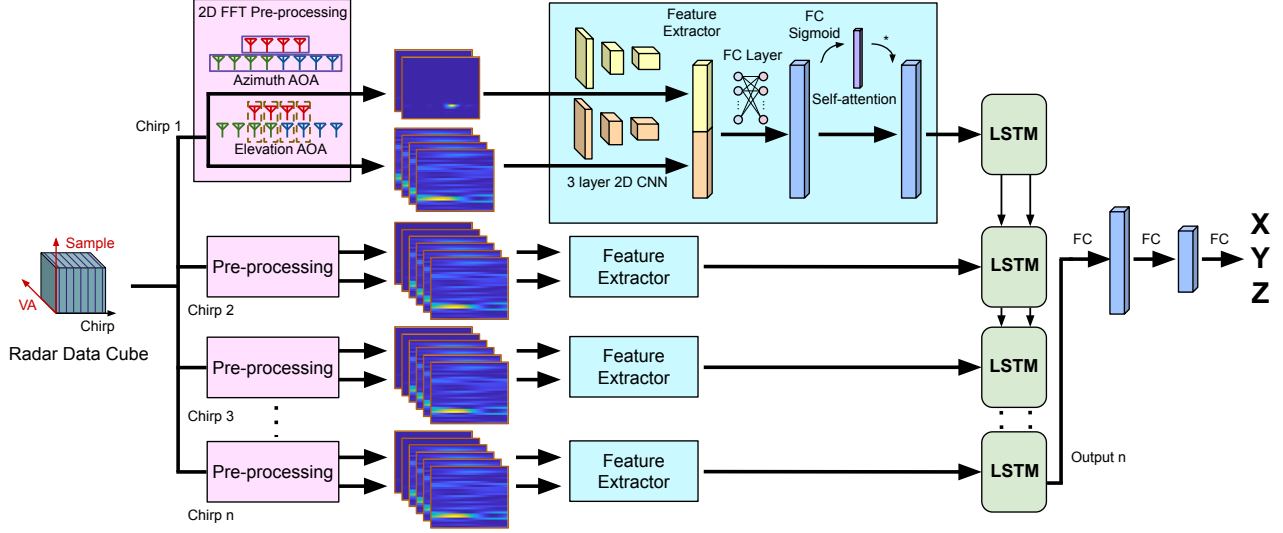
2D FFT Pre-processing

Azimuth AOA

Elevation AOA

Chirp 1

Feature Extractor

FC Layer

FC Sigmoid

*

Self-attention

3 layer 2D CNN

LSTM

Sample

VA

Chirp

Radar Data Cube

Pre-processing

Chirp 2

Feature Extractor

LSTM

FC

FC

FC

X
Y
Z

Pre-processing

Chirp 3

Feature Extractor

LSTM

Pre-processing

Chirp n

Feature Extractor

LSTM

Output n